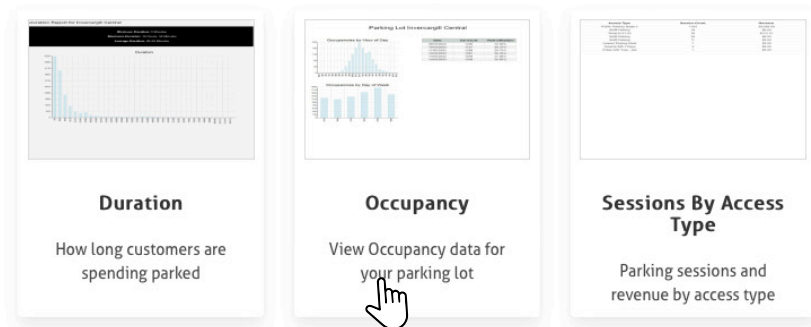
Parking Lot Invercargill Central

Duration

How long customers are spending parked

Occupancy

View Occupancy data for your parking lot

Sessions By Access Type

Parking sessions and revenue by access type